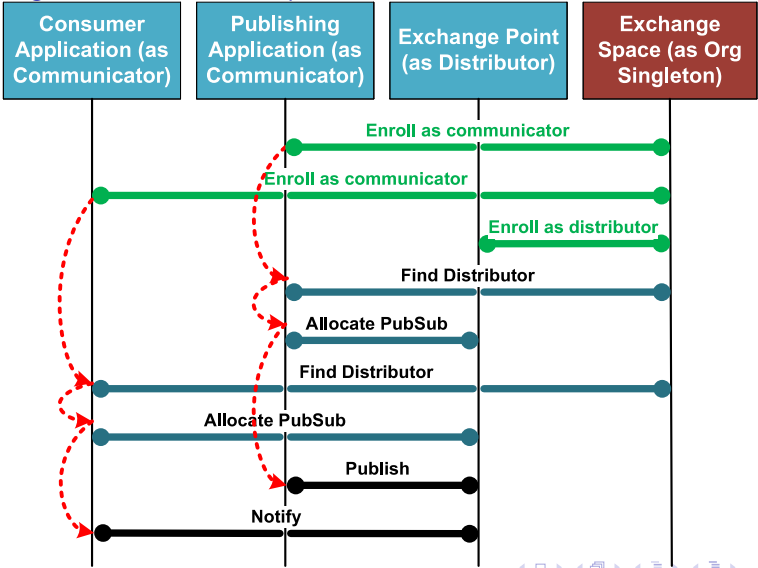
Consumer Application (as Communicator)

Publishing Application (as Communicator)

Exchange Point (as Distributor)

Exchange Space (as Org Singleton)

Enroll as communicator

Enroll as communicator

Enroll as distributor

Find Distributor

Allocate PubSub

Find Distributor

Allocate PubSub

Publish

Notify